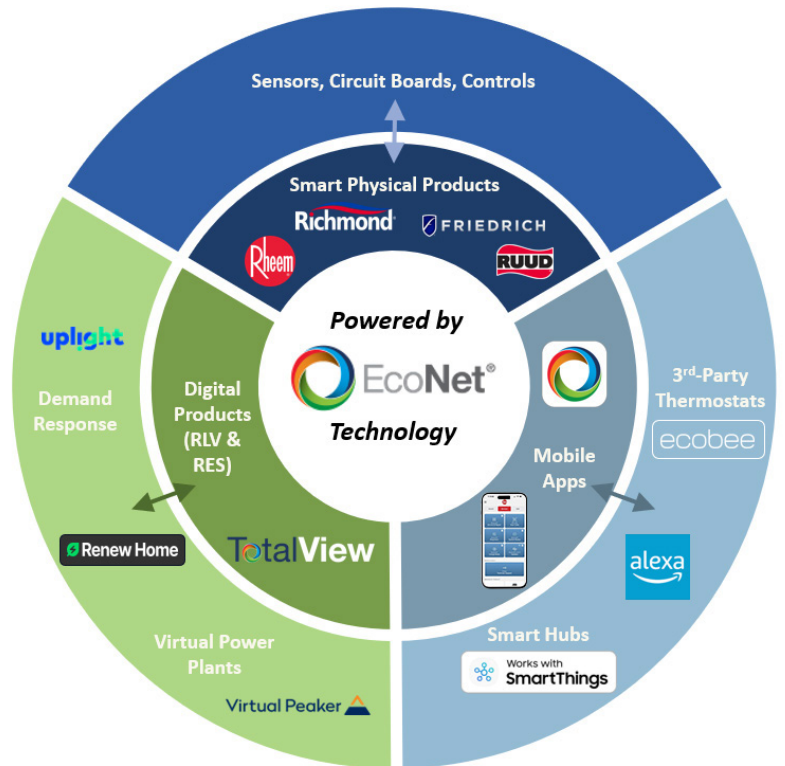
Sensors, Circuit Boards, Controls

Smart Physical Products

Richmond

FRIEDRICH

Rheem

RUUD

Powered by

EcoNet®

Technology

uplight

Demand Response

Digital Products (RLV & RES)

Mobile Apps

3$^{rd}$-Party Thermostats

ecobee

Renew Home

TotalView

alexa

Virtual Power Plants

Virtual Peaker

Smart Hubs

Works with SmartThings